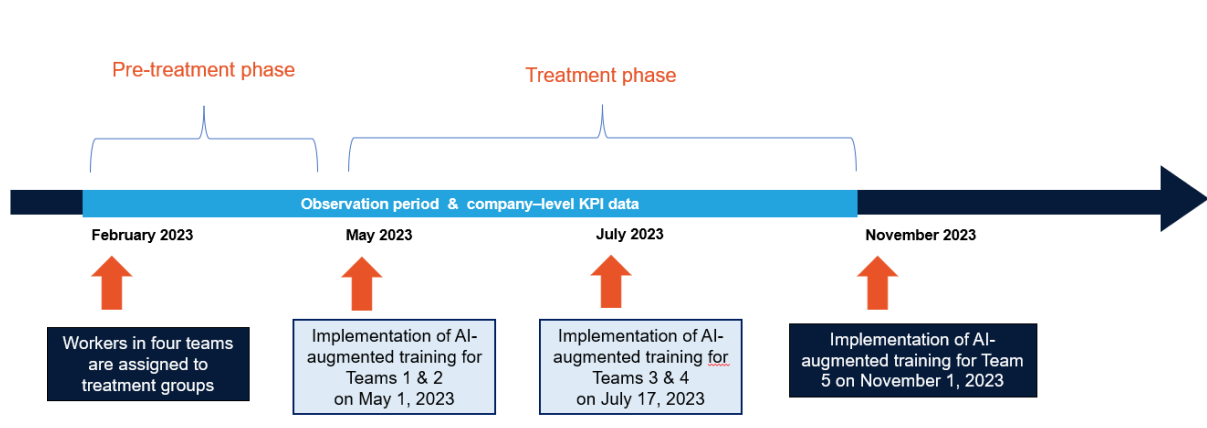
Pre-treatment phase

Treatment phase

Observation period & company–level KPI data

February 2023

May 2023

July 2023

November 2023

Workers in four teams are assigned to treatment groups

Implementation of AI-augmented training for Teams 1 & 2 on May 1, 2023

Implementation of AI-augmented training for Teams 3 & 4 on July 17, 2023

Implementation of AI-augmented training for Team 5 on November 1, 2023